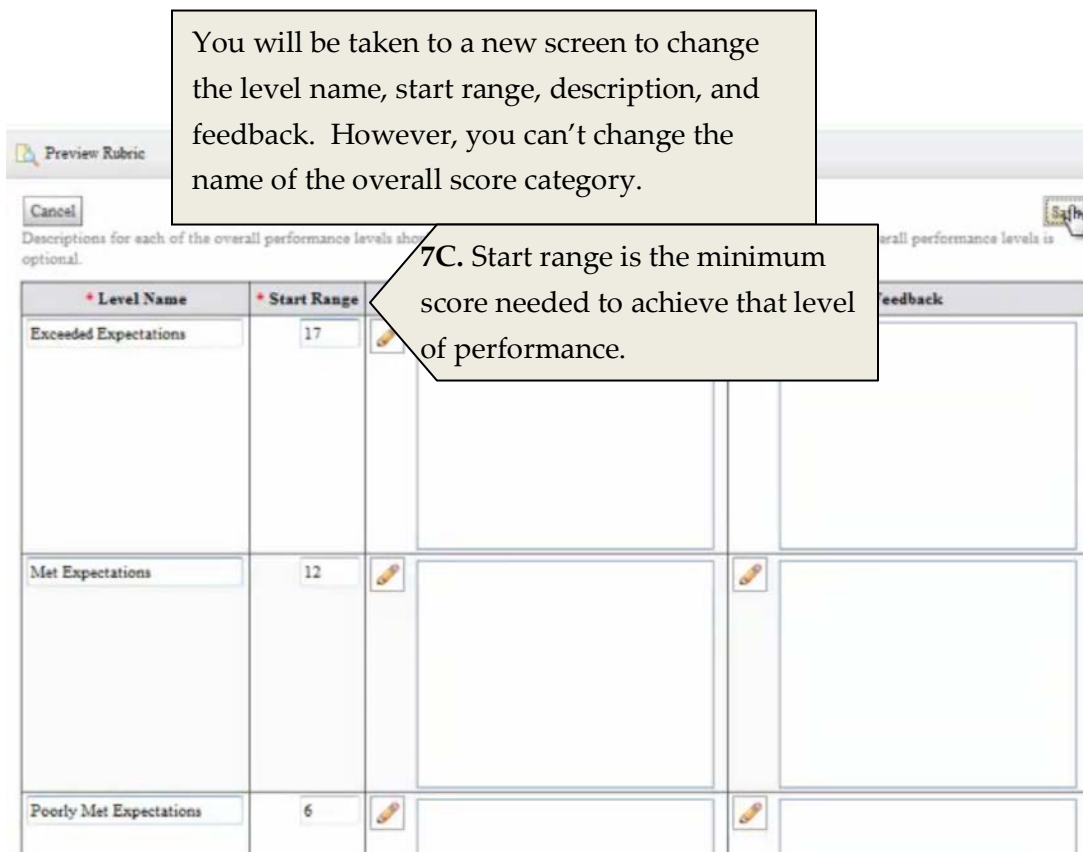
You will be taken to a new screen to change the level name, start range, description, and feedback. However, you can't change the name of the overall score category.

Preview Rubric

Cancel

Sa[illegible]

Descriptions for each of the overall performance levels sho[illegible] erall performance levels is optional.

7C. Start range is the minimum score needed to achieve that level of performance.

| * Level Name | * Start Range | | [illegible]eedback |
|---|---|---|---|
| Exceeded Expectations | 17 | | |
| Met Expectations | 12 | | |
| Poorly Met Expectations | 6 | | |